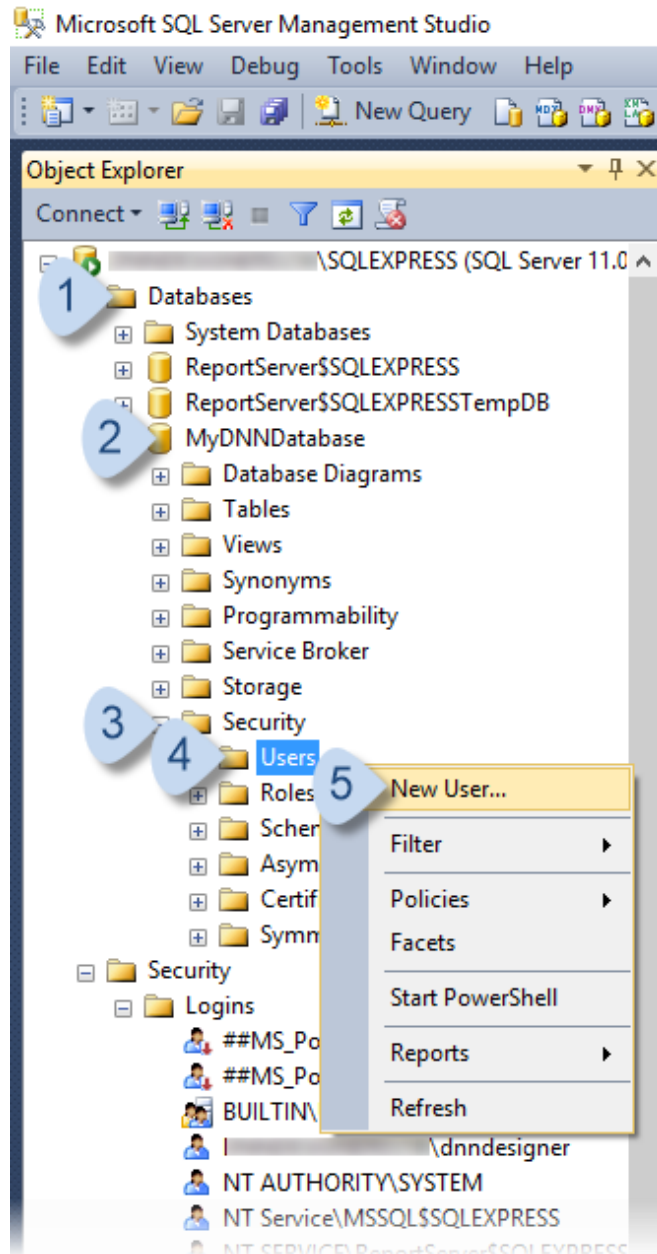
Microsoft SQL Server Management Studio

File Edit View Debug Tools Window Help

New Query

Object Explorer

Connect

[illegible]\SQLEXPRESS (SQL Server 11.0

1 Databases

System Databases

ReportServer$SQLEXPRESS

ReportServer$SQLEXPRESSTempDB

2 MyDNNDatabase

Database Diagrams

Tables

Views

Synonyms

Programmability

Service Broker

Storage

3 Security

4 Users

Roles

Scher

Asym

Certif

Symm

Security

Logins

##MS_Po

##MS_Po

BUILTIN\

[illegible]\dnndesigner

NT AUTHORITY\SYSTEM

NT Service\MSSQL$SQLEXPRESS

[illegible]

5 New User...

Filter

Policies

Facets

Start PowerShell

Reports

Refresh